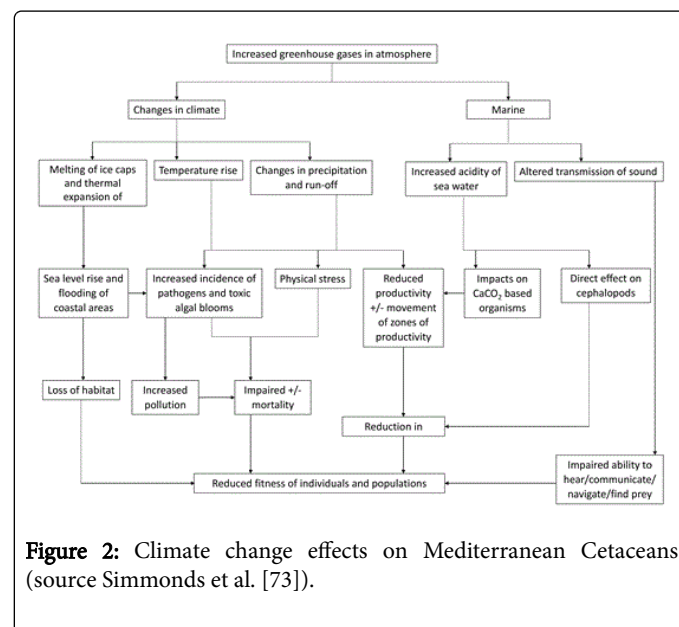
Increased greenhouse gases in atmosphere

Changes in climate

Marine

Melting of ice caps and thermal expansion of

Temperature rise

Changes in precipitation and run-off

Increased acidity of sea water

Altered transmission of sound

Sea level rise and flooding of coastal areas

Increased incidence of pathogens and toxic algal blooms

Physical stress

Reduced productivity +/- movement of zones of productivity

Impacts on $CaCO_3$ based organisms

Direct effect on cephalopods

Loss of habitat

Increased pollution

Impaired +/- mortality

Reduction in

Impaired ability to hear/communicate/ navigate/find prey

Reduced fitness of individuals and populations

Figure 2: Climate change effects on Mediterranean Cetaceans (source Simmonds et al. [73]).